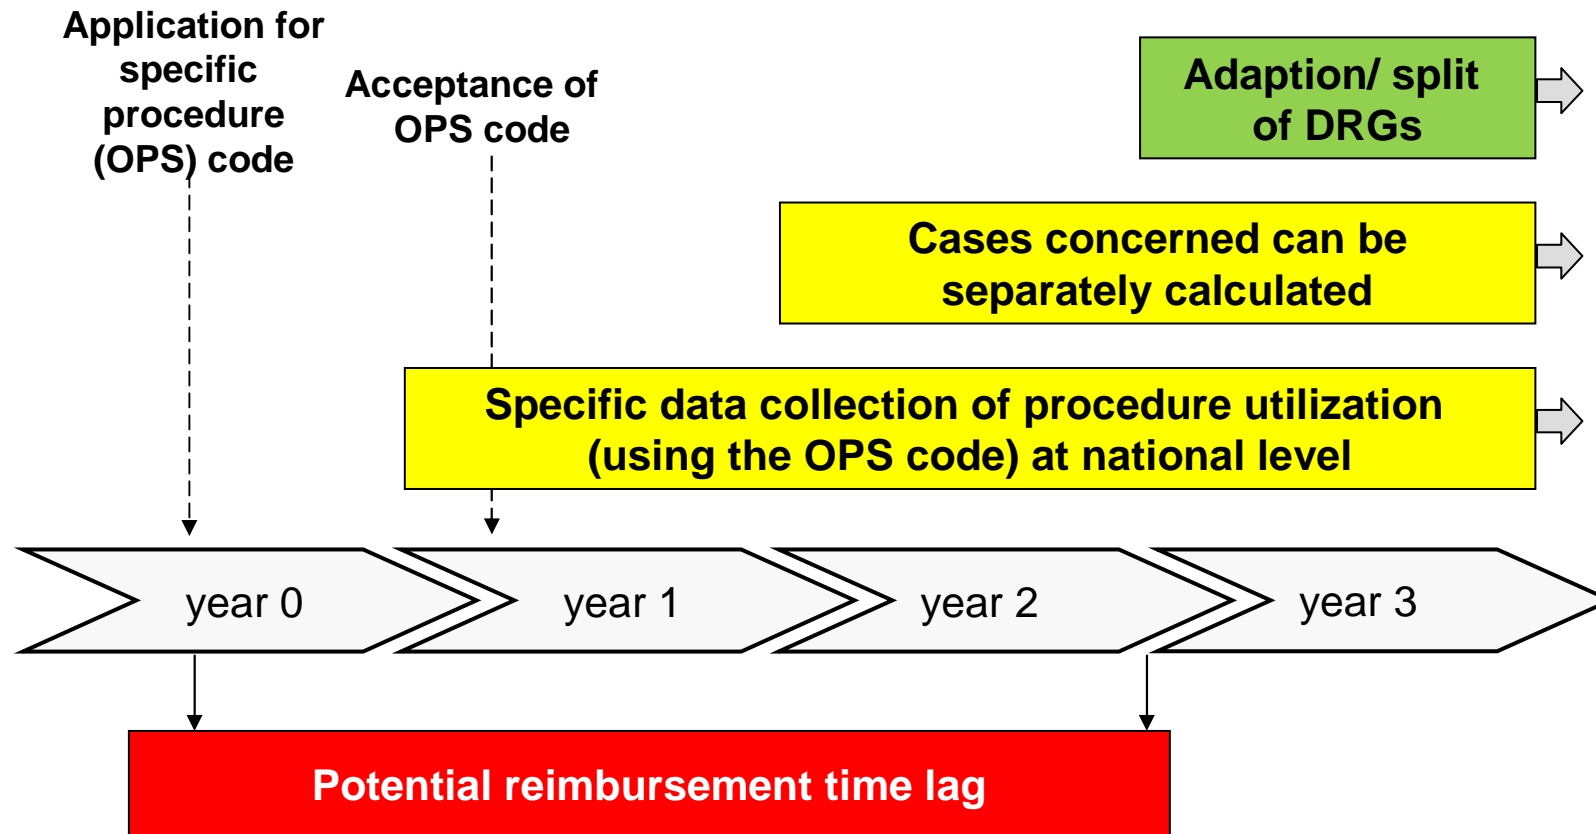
Application for specific procedure (OPS) code

Acceptance of OPS code

Adaption/ split of DRGs

Cases concerned can be separately calculated

Specific data collection of procedure utilization (using the OPS code) at national level

year 0

year 1

year 2

year 3

Potential reimbursement time lag